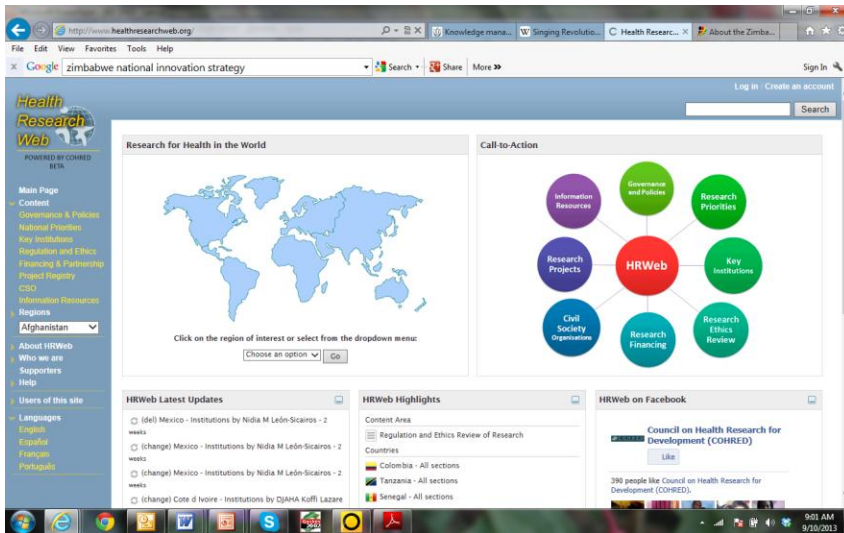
http://www.healthresearchweb.org/

Knowledge mana... | Singing Revolutio... | Health Researc... | About the Zimba...

File Edit View Favorites Tools Help

Google zimbabwe national innovation strategy | Search | Share | More »

Sign In

Health Research Web

POWERED BY COHRED BETA

Log in | Create an account

Search

Main Page
Content
Governance & Policies
National Priorities
Key Institutions
Regulation and Ethics
Financing & Partnership
Project Registry
CSO
Information Resources
Regions
Afghanistan
About HRWeb
Who we are
Supporters
Help
Users of this site
Languages
English
Español
Français
Português

Research for Health in the World

Click on the region of interest or select from the dropdown menu:

Choose an option | Go

Call-to-Action

Governance and Policies
Research Priorities
Key Institutions
Research Ethics Review
Research Financing
Civil Society Organisations
Research Projects
Information Resources
HRWeb

HRWeb Latest Updates

(del) Mexico - Institutions by Nidia M León-Sicairos - 2 weeks

(change) Mexico - Institutions by Nidia M León-Sicairos - 2 weeks

(change) Mexico - Institutions by Nidia M León-Sicairos - 2 weeks

(change) Cote d Ivoire - Institutions by DJAHA Koffi Lazare

HRWeb Highlights

Content Area

Regulation and Ethics Review of Research

Countries

Colombia - All sections

Tanzania - All sections

Senegal - All sections

HRWeb on Facebook

Council on Health Research for Development (COHRED)

Like

390 people like Council on Health Research for Development (COHRED).

9:01 AM
9/10/2013